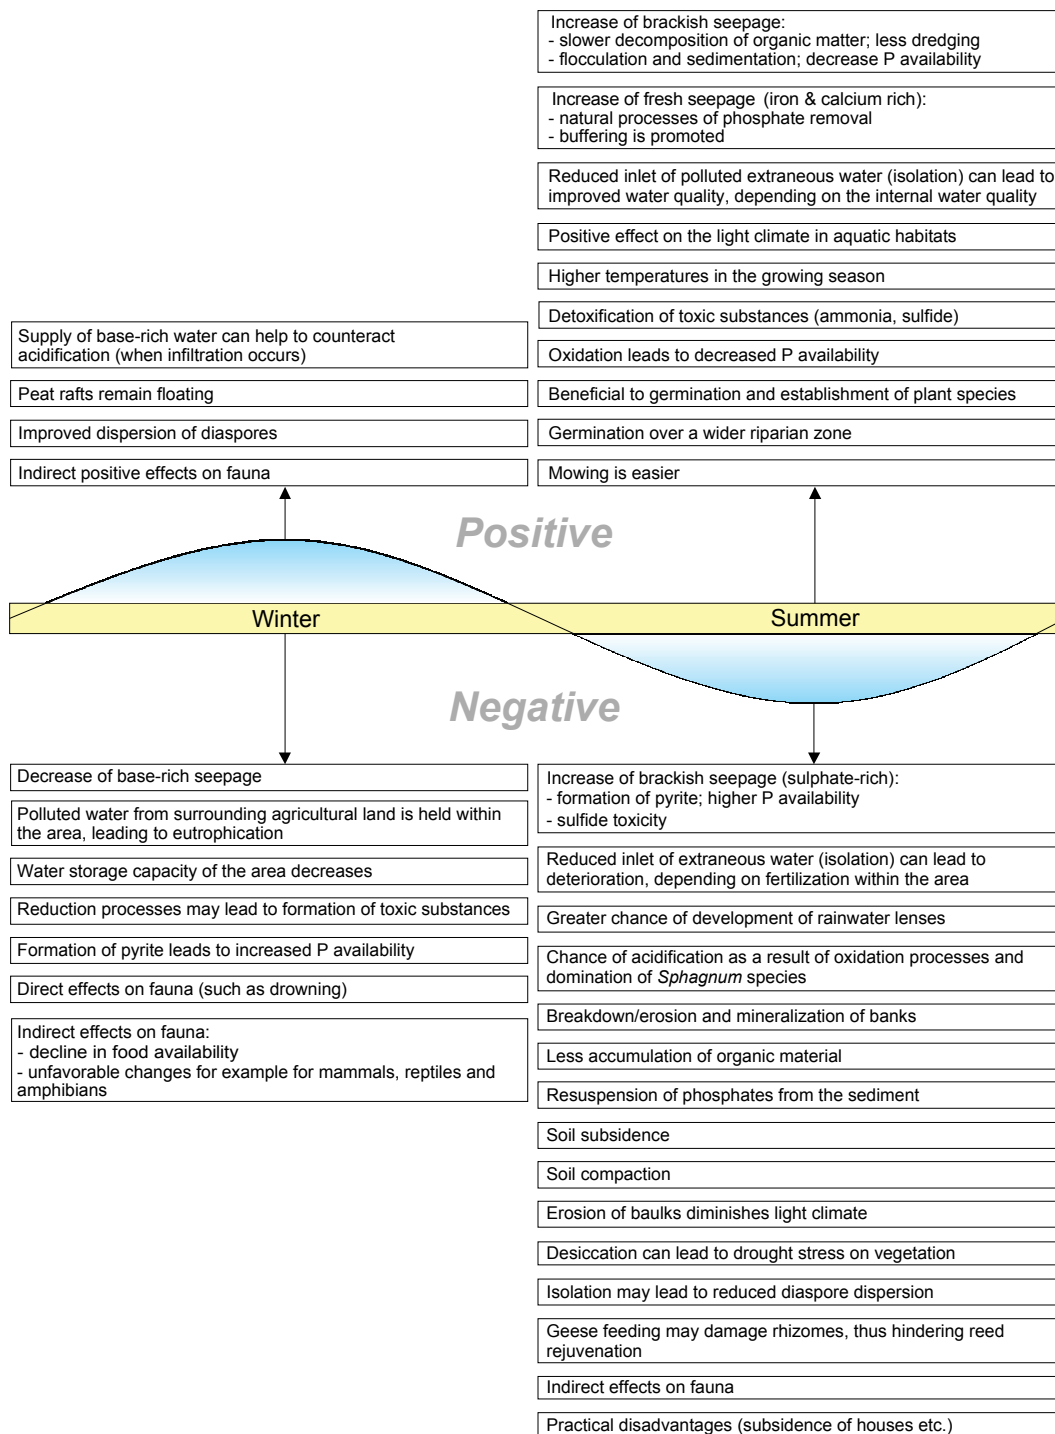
Increase of brackish seepage:
- slower decomposition of organic matter; less dredging
- flocculation and sedimentation; decrease P availability

Increase of fresh seepage (iron & calcium rich):
- natural processes of phosphate removal
- buffering is promoted

Reduced inlet of polluted extraneous water (isolation) can lead to improved water quality, depending on the internal water quality

Positive effect on the light climate in aquatic habitats

Higher temperatures in the growing season

Detoxification of toxic substances (ammonia, sulfide)

Supply of base-rich water can help to counteract acidification (when infiltration occurs)

Oxidation leads to decreased P availability

Peat rafts remain floating

Beneficial to germination and establishment of plant species

Improved dispersion of diaspores

Germination over a wider riparian zone

Indirect positive effects on fauna

Mowing is easier

Positive

Winter

Summer

Negative

Decrease of base-rich seepage

Polluted water from surrounding agricultural land is held within the area, leading to eutrophication

Water storage capacity of the area decreases

Reduction processes may lead to formation of toxic substances

Formation of pyrite leads to increased P availability

Direct effects on fauna (such as drowning)

Indirect effects on fauna:
- decline in food availability
- unfavorable changes for example for mammals, reptiles and amphibians

Increase of brackish seepage (sulphate-rich):
- formation of pyrite; higher P availability
- sulfide toxicity

Reduced inlet of extraneous water (isolation) can lead to deterioration, depending on fertilization within the area

Greater chance of development of rainwater lenses

Chance of acidification as a result of oxidation processes and domination of Sphagnum species

Breakdown/erosion and mineralization of banks

Less accumulation of organic material

Resuspension of phosphates from the sediment

Soil subsidence

Soil compaction

Erosion of baulks diminishes light climate

Desiccation can lead to drought stress on vegetation

Isolation may lead to reduced diaspore dispersion

Geese feeding may damage rhizomes, thus hindering reed rejuvenation

Indirect effects on fauna

Practical disadvantages (subsidence of houses etc.)